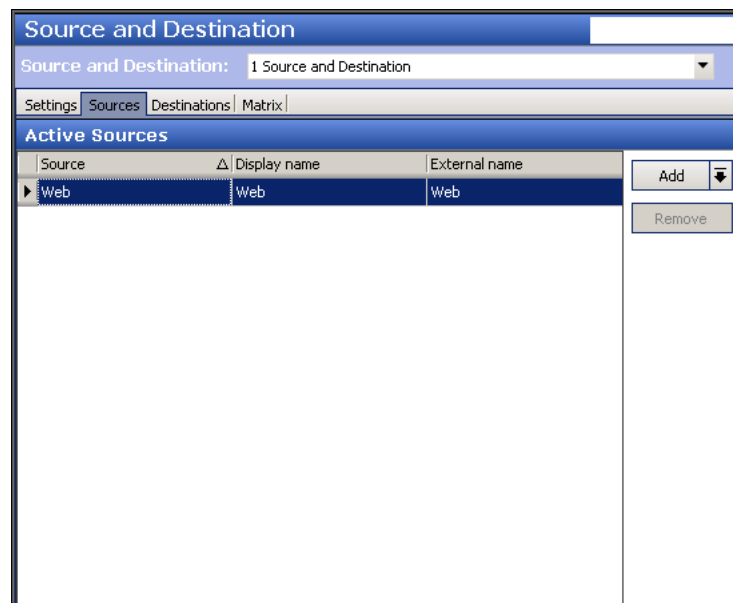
Source and Destination

Source and Destination: 1 Source and Destination

Settings | Sources | Destinations | Matrix

Active Sources

| Source | Display name | External name |
|---|---|---|
| Web | Web | Web |

Add

Remove